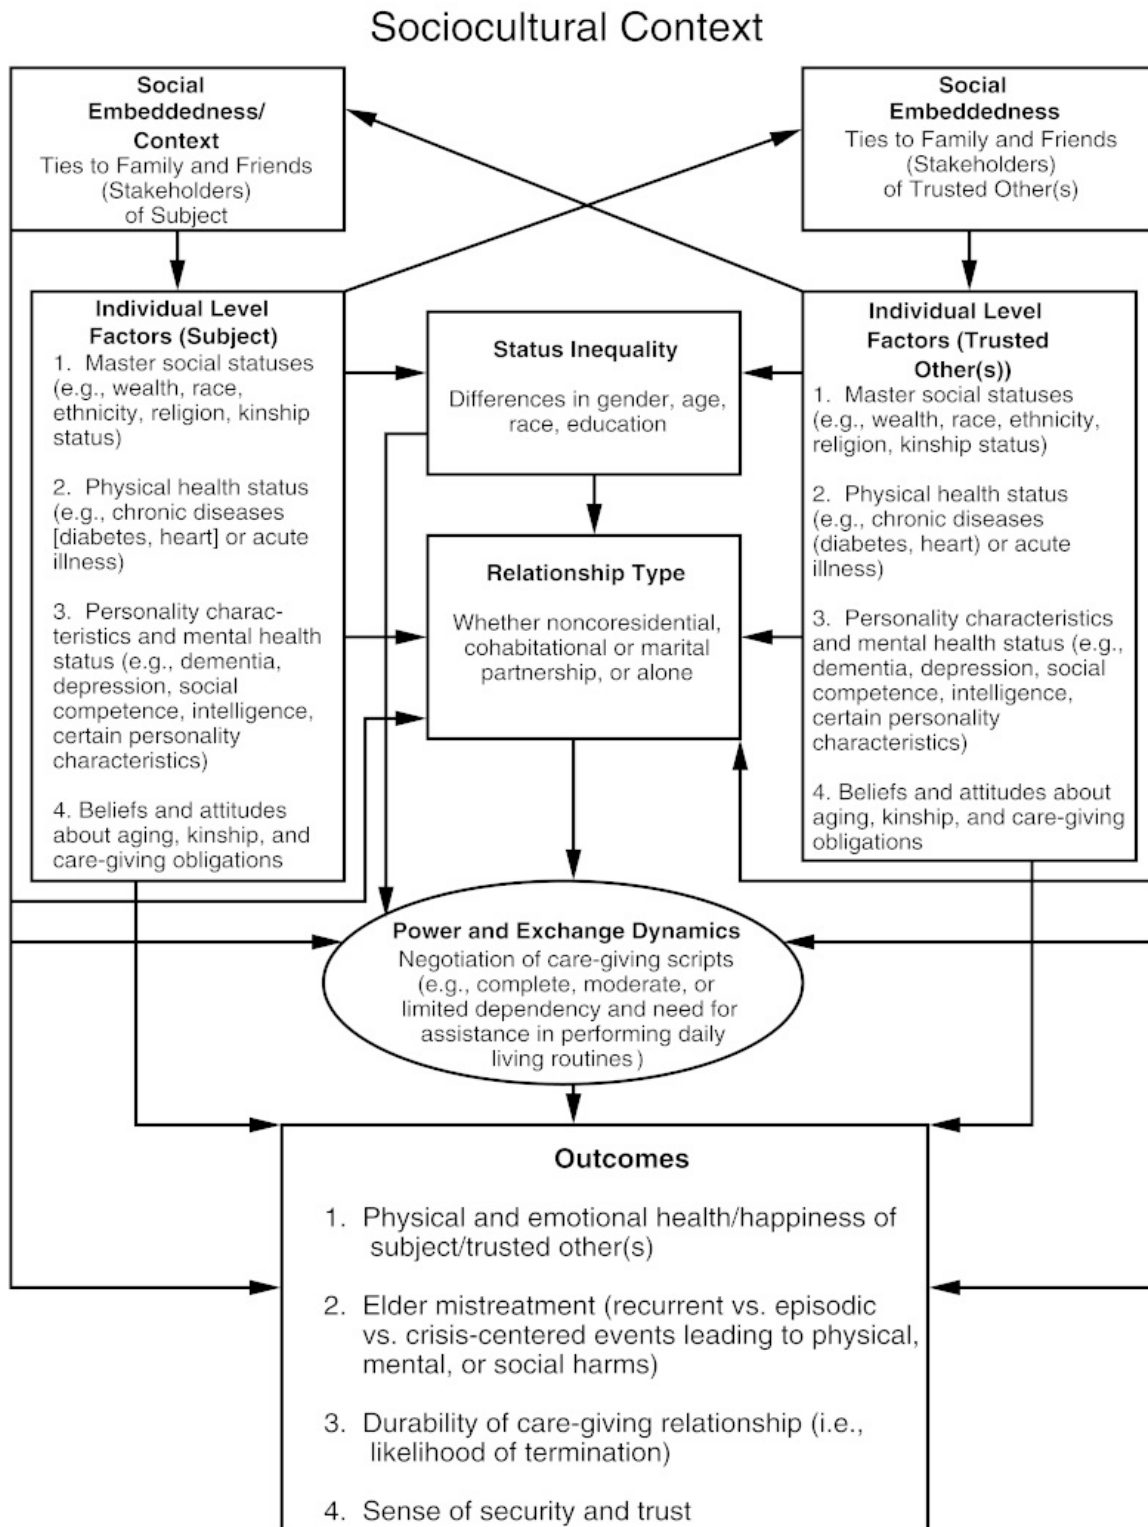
Sociocultural Context

Social Embeddedness/ Context
Ties to Family and Friends (Stakeholders) of Subject

Social Embeddedness
Ties to Family and Friends (Stakeholders) of Trusted Other(s)

Individual Level Factors (Subject)
1. Master social statuses (e.g., wealth, race, ethnicity, religion, kinship status)

2. Physical health status (e.g., chronic diseases [diabetes, heart] or acute illness)

3. Personality characteristics and mental health status (e.g., dementia, depression, social competence, intelligence, certain personality characteristics)

4. Beliefs and attitudes about aging, kinship, and care-giving obligations

Status Inequality
Differences in gender, age, race, education

Relationship Type
Whether noncoresidential, cohabitational or marital partnership, or alone

Individual Level Factors (Trusted Other(s))
1. Master social statuses (e.g., wealth, race, ethnicity, religion, kinship status)

2. Physical health status (e.g., chronic diseases (diabetes, heart) or acute illness)

3. Personality characteristics and mental health status (e.g., dementia, depression, social competence, intelligence, certain personality characteristics)

4. Beliefs and attitudes about aging, kinship, and care-giving obligations

Power and Exchange Dynamics
Negotiation of care-giving scripts (e.g., complete, moderate, or limited dependency and need for assistance in performing daily living routines)

Outcomes
1. Physical and emotional health/happiness of subject/trusted other(s)

2. Elder mistreatment (recurrent vs. episodic vs. crisis-centered events leading to physical, mental, or social harms)

3. Durability of care-giving relationship (i.e., likelihood of termination)

4. Sense of security and trust